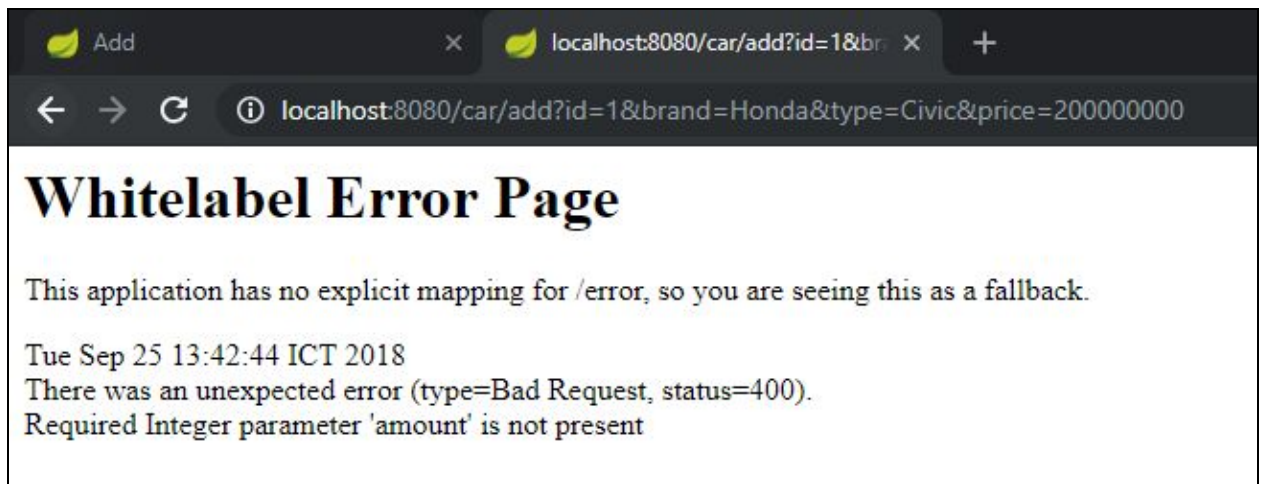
Add ×

localhost:8080/car/add?id=1&br ×

+

localhost:8080/car/add?id=1&brand=Honda&type=Civic&price=200000000

# Whitelabel Error Page

This application has no explicit mapping for /error, so you are seeing this as a fallback.

Tue Sep 25 13:42:44 ICT 2018
There was an unexpected error (type=Bad Request, status=400).
Required Integer parameter 'amount' is not present